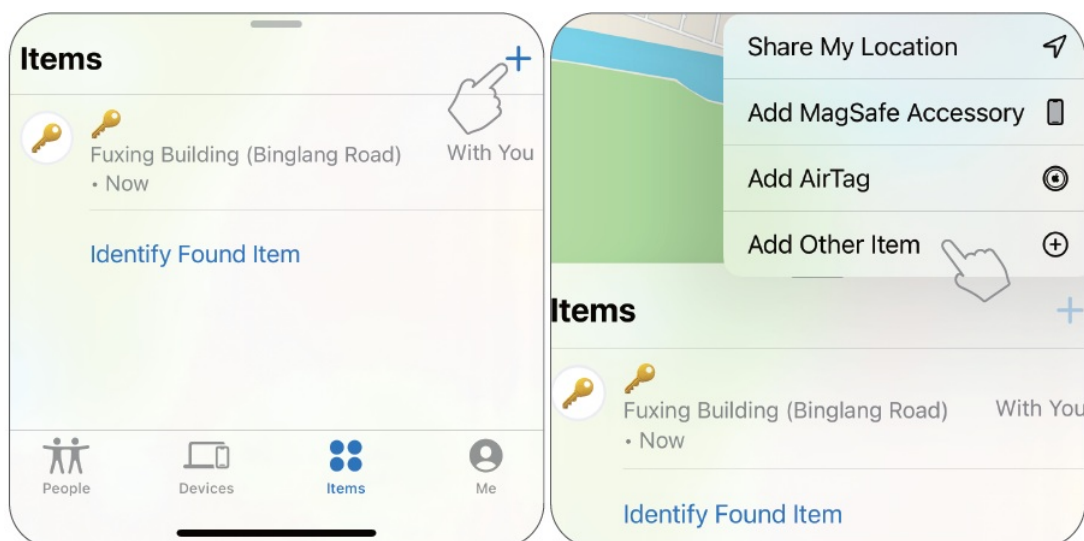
Items

+

Fuxing Building (Binglang Road)
• Now

With You

Identify Found Item

People
Devices
Items
Me

Share My Location
Add MagSafe Accessory
Add AirTag
Add Other Item

Items

+

Fuxing Building (Binglang Road)
• Now

With You

Identify Found Item